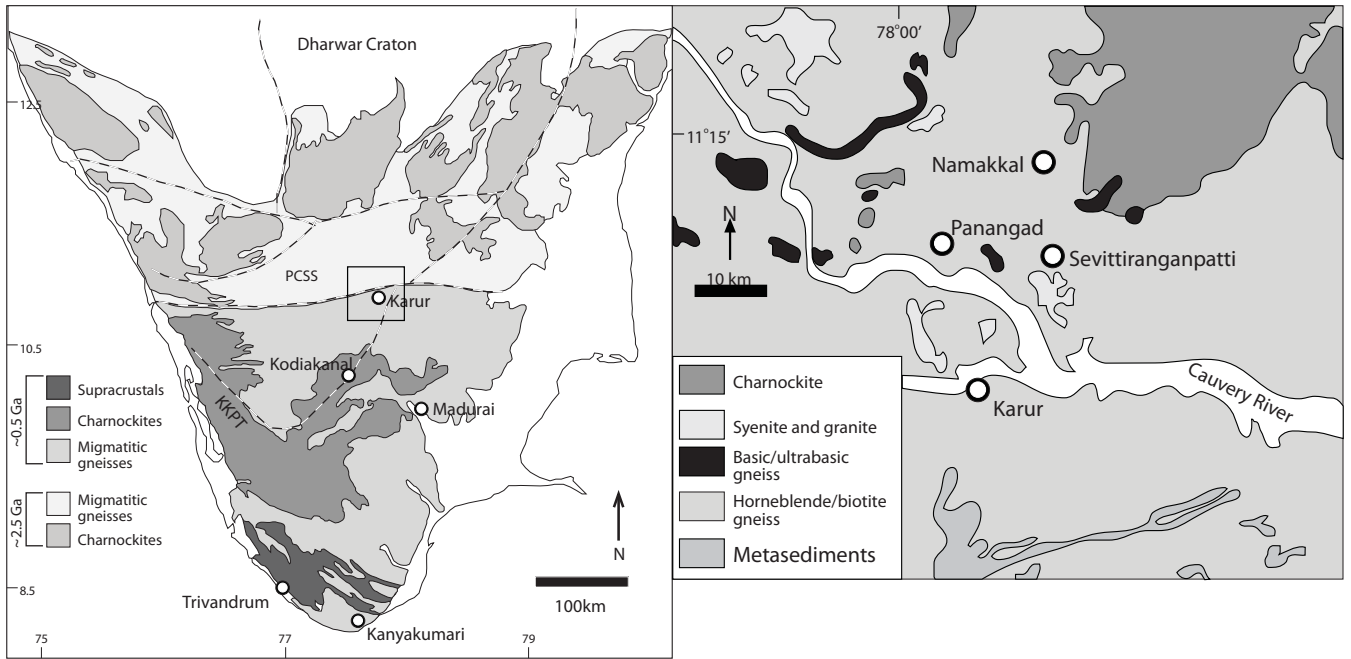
Dharwar Craton

12.5

PCSS

Karur

10.5

Kodiakanal

KKPT

Madurai

~0.5 Ga

Supracrustals

Charnockites

Migmatitic gneisses

~2.5 Ga

Migmatitic gneisses

Charnockites

N

8.5

Trivandrum

100km

Kanyakumari

75

77

79

78°00′

11°15′

Namakkal

N

Panangad

Sevittiranganpatti

10 km

Charnockite

Syenite and granite

Basic/ultrabasic gneiss

Horneblende/biotite gneiss

Metasediments

Karur

Cauvery River